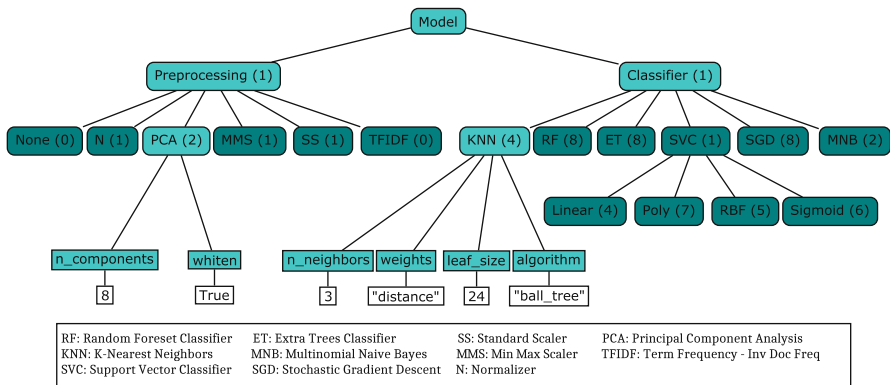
Model

Preprocessing (1)

Classifier (1)

None (0)
N (1)
PCA (2)
MMS (1)
SS (1)
TFIDF (0)

KNN (4)
RF (8)
ET (8)
SVC (1)
SGD (8)
MNB (2)

Linear (4)
Poly (7)
RBF (5)
Sigmoid (6)

n_components
8
whiten
True

n_neighbors
3
weights
"distance"
leaf_size
24
algorithm
"ball_tree"

RF: Random Foreset Classifier
KNN: K-Nearest Neighbors
SVC: Support Vector Classifier
ET: Extra Trees Classifier
MNB: Multinomial Naive Bayes
SGD: Stochastic Gradient Descent
SS: Standard Scaler
MMS: Min Max Scaler
N: Normalizer
PCA: Principal Component Analysis
TFIDF: Term Frequency - Inv Doc Freq